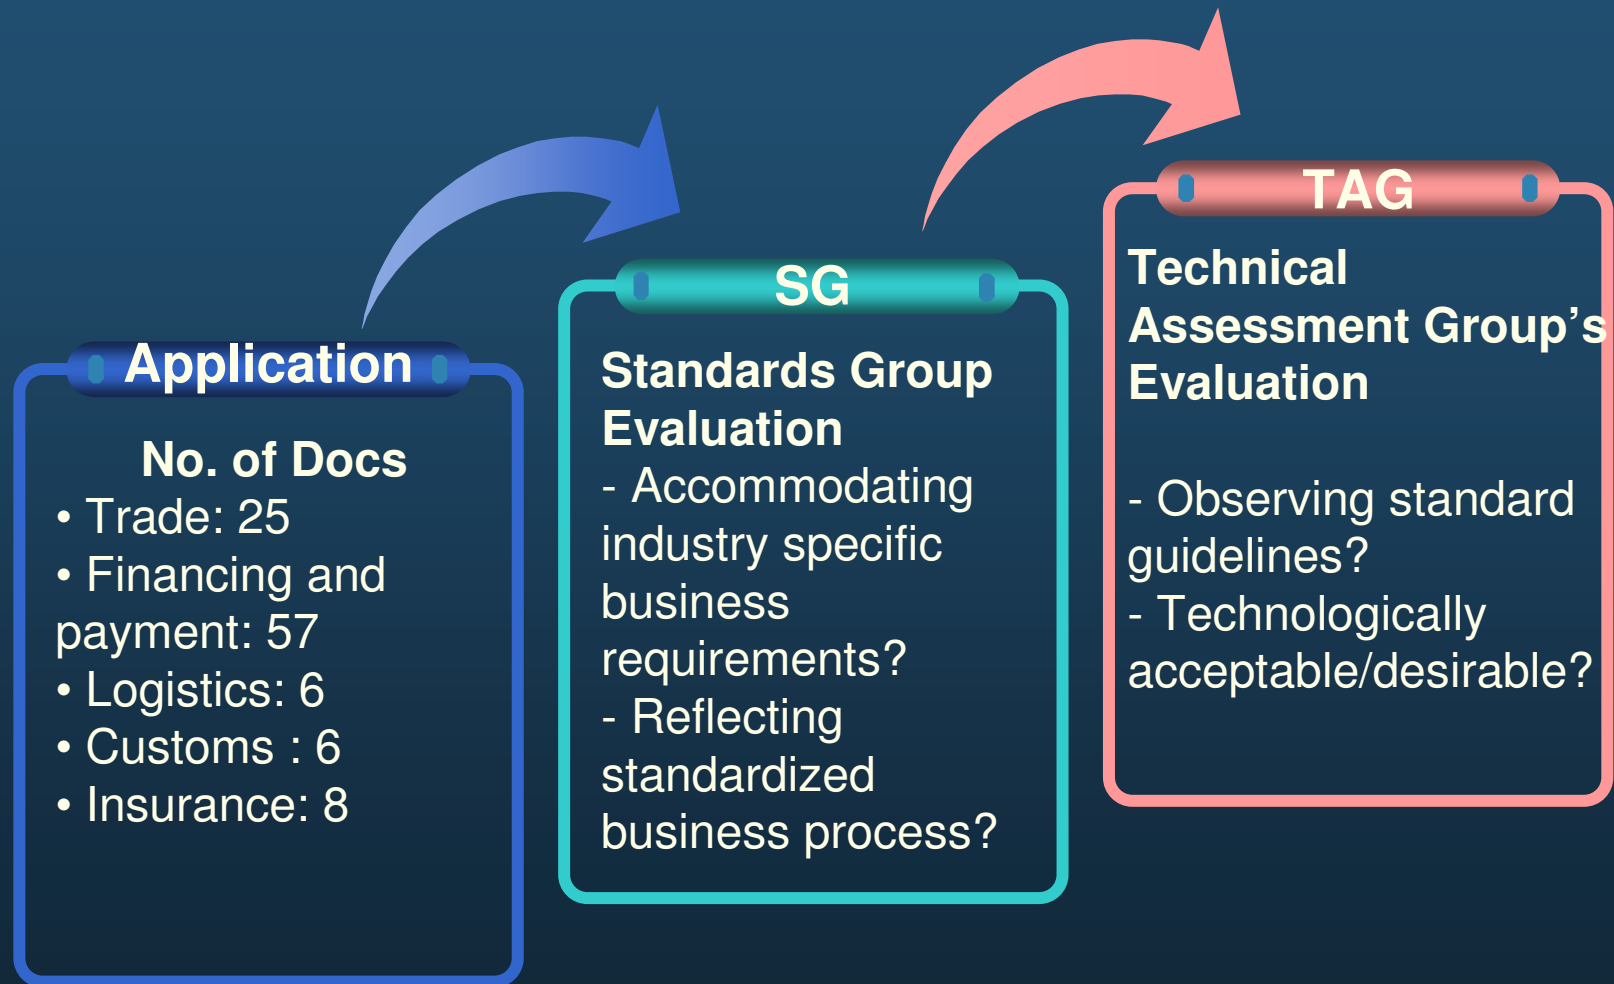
Application

No. of Docs
• Trade: 25
• Financing and payment: 57
• Logistics: 6
• Customs : 6
• Insurance: 8

SG

Standards Group Evaluation
- Accommodating industry specific business requirements?
- Reflecting standardized business process?

TAG

Technical Assessment Group's Evaluation

- Observing standard guidelines?
- Technologically acceptable/desirable?